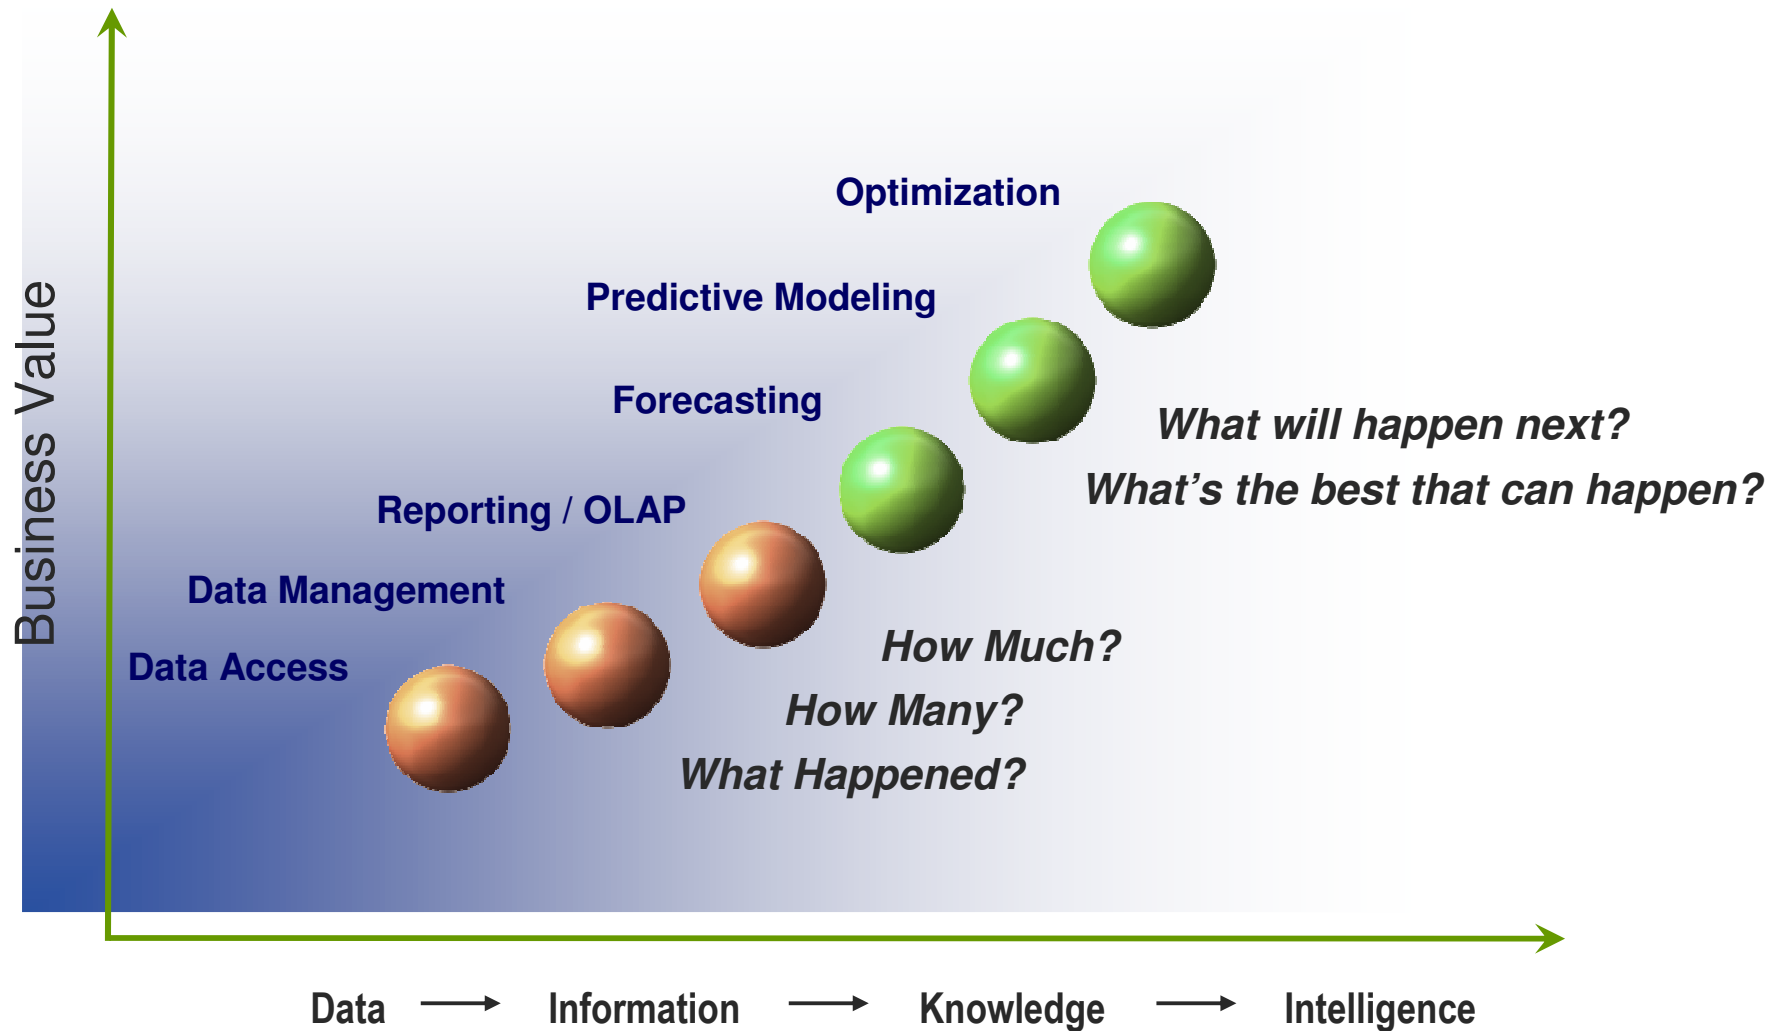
Business Value

Optimization

Predictive Modeling

Forecasting

Reporting / OLAP

Data Management

Data Access

What will happen next?

What's the best that can happen?

How Much?

How Many?

What Happened?

Data → Information → Knowledge → Intelligence